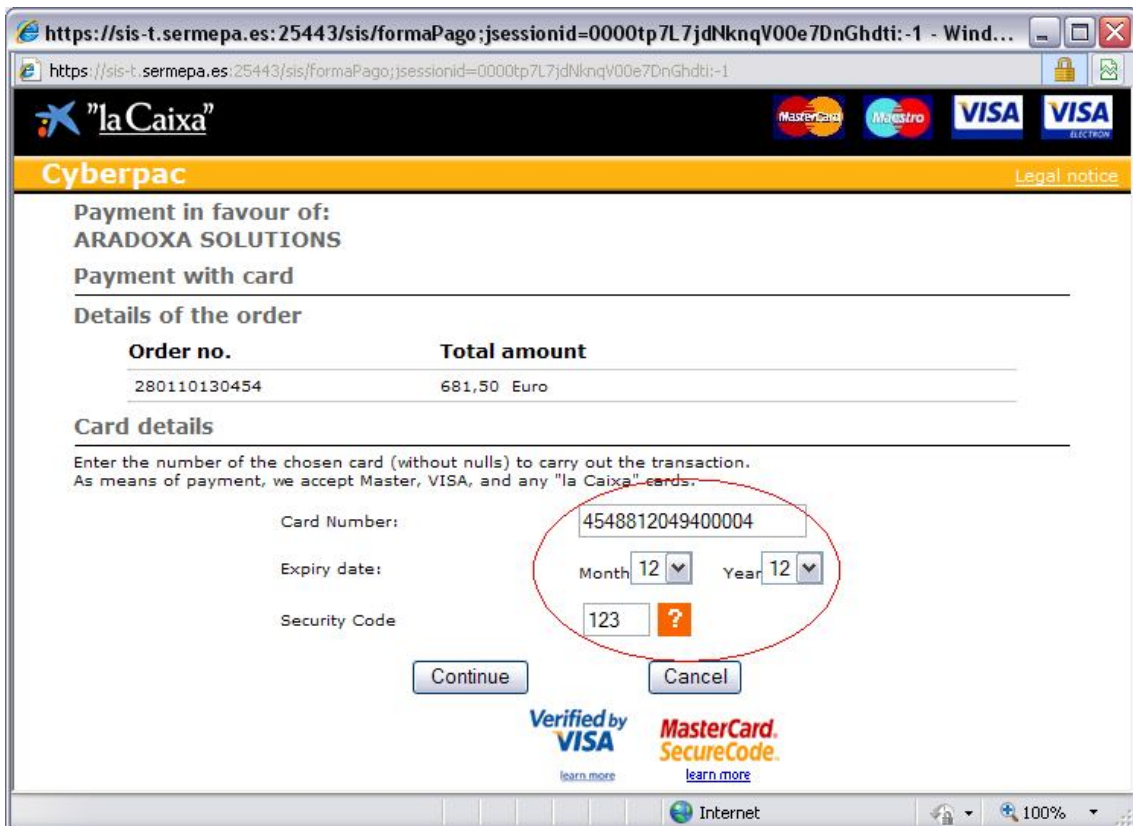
https://sis-t.sermepa.es:25443/sis/formaPago;jsessionid=0000tp7L7jdNknqV00e7DnGhdti:-1 - Wind...

https://sis-t.sermepa.es:25443/sis/formaPago;jsessionid=0000tp7L7jdNknqV00e7DnGhdti:-1

"la Caixa"

MasterCard Maestro VISA VISA ELECTRON

Cyberpac

Legal notice

Payment in favour of:
ARADOXA SOLUTIONS

Payment with card

Details of the order

| Order no. | Total amount |
|---|---|
| 280110130454 | 681,50 Euro |

Card details

Enter the number of the chosen card (without nulls) to carry out the transaction.
As means of payment, we accept Master, VISA, and any "la Caixa" cards.

Card Number: 4548812049400004

Expiry date: Month 12 Year 12

Security Code 123 ?

Continue Cancel

Verified by VISA
learn more

MasterCard. SecureCode.
learn more

Internet 100%